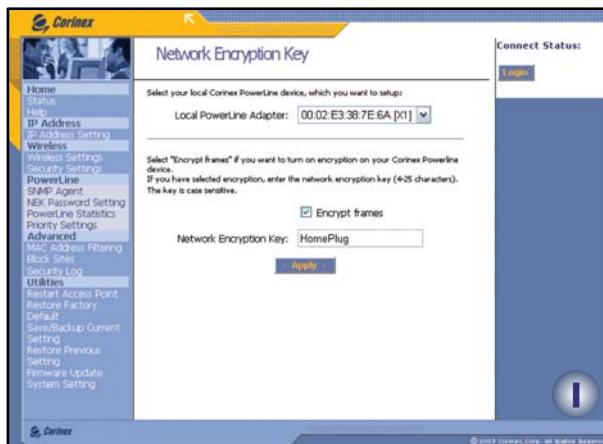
Corinex

Network Encryption Key

Connect Status:

Login

Home
Status
Help
IP Address
IP Address Setting
Wireless
Wireless Settings
Security Settings
PowerLine
SNMP Agent
NEK Password Setting
PowerLine Statistics
Priority Settings
Advanced
MAC Address Filtering
Block Sites
Security Log
Utilities
Restart Access Point
Restore Factory Default
Save/Backup Current Setting
Restore Previous Setting
Firmware Update
System Setting

Select your local Corinex PowerLine device, which you want to setup:

Local PowerLine Adapter: 00:02:E3:38:7E:6A [X1]

Select "Encrypt frames" if you want to turn on encryption on your Corinex Powerline device.
If you have selected encryption, enter the network encryption key (4-25 characters). The key is case sensitive.

☑ Encrypt frames

Network Encryption Key: HomePlug

Apply

Corinex

© 2003 Corinex Corp. All Rights Reserved